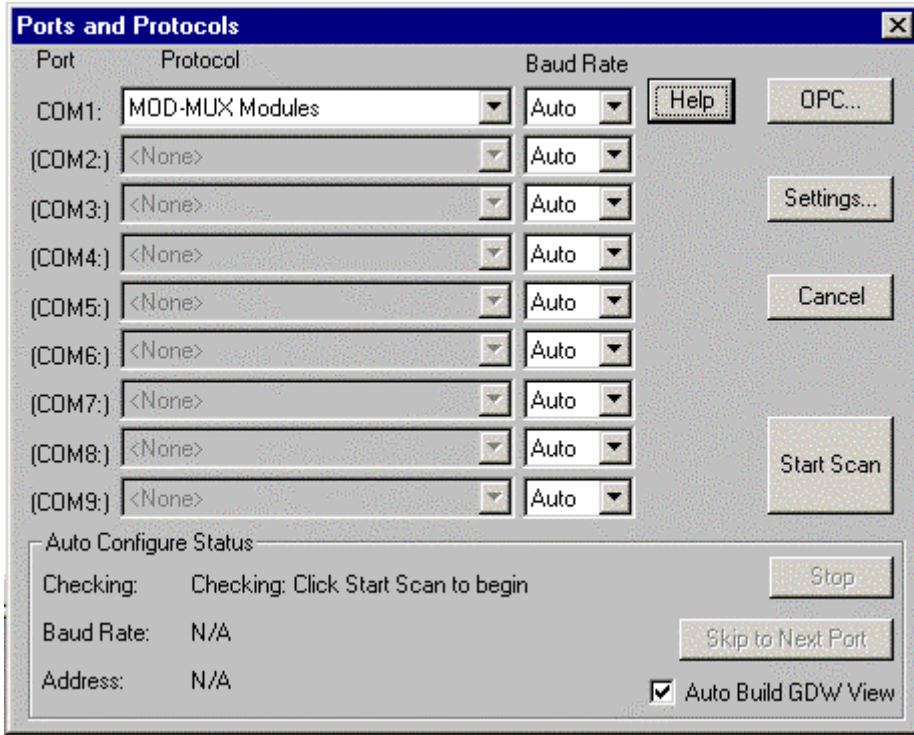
Ports and Protocols

Port Protocol Baud Rate

COM1: MOD-MUX Modules Auto

(COM2:) <None> Auto

(COM3:) <None> Auto

(COM4:) <None> Auto

(COM5:) <None> Auto

(COM6:) <None> Auto

(COM7:) <None> Auto

(COM8:) <None> Auto

(COM9:) <None> Auto

Help

OPC...

Settings...

Cancel

Start Scan

Auto Configure Status

Checking: Checking: Click Start Scan to begin

Baud Rate: N/A

Address: N/A

Stop

Skip to Next Port

Auto Build GDW View